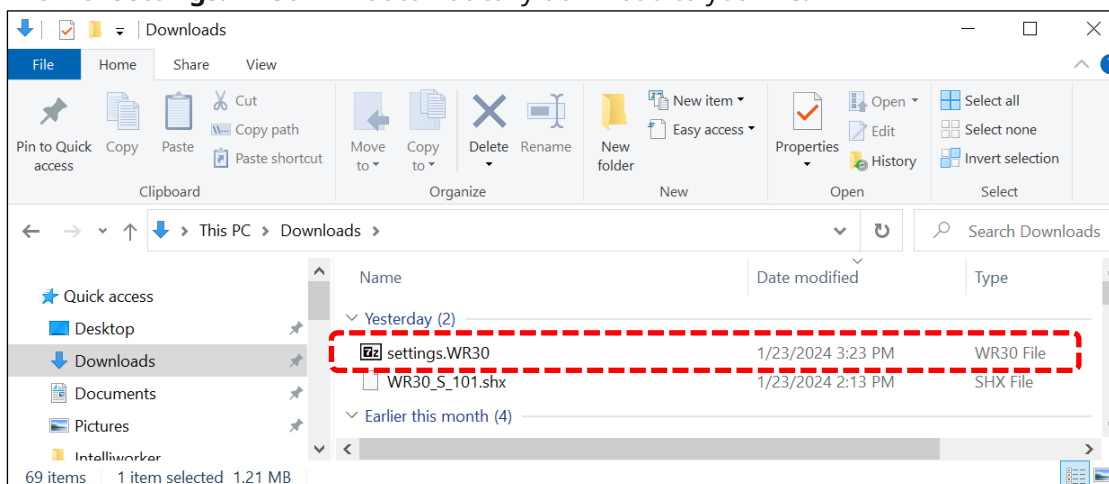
Downloads

File Home Share View

Pin to Quick access
Copy
Paste
Cut
Copy path
Paste shortcut
Clipboard

Move to
Copy to
Delete
Rename
Organize

New folder
New item
Easy access
New

Properties
Open
Edit
History
Open

Select all
Select none
Invert selection
Select

This PC > Downloads >

Search Downloads

Quick access
Desktop
Downloads
Documents
Pictures
Intelliworker

| Name | Date modified | Type |
|---|---|---|
| Yesterday (2) | | |
| settings.WR30 | 1/23/2024 3:23 PM | WR30 File |
| WR30_S_101.shx | 1/23/2024 2:13 PM | SHX File |
| Earlier this month (4) | | |

69 items 1 item selected 1.21 MB